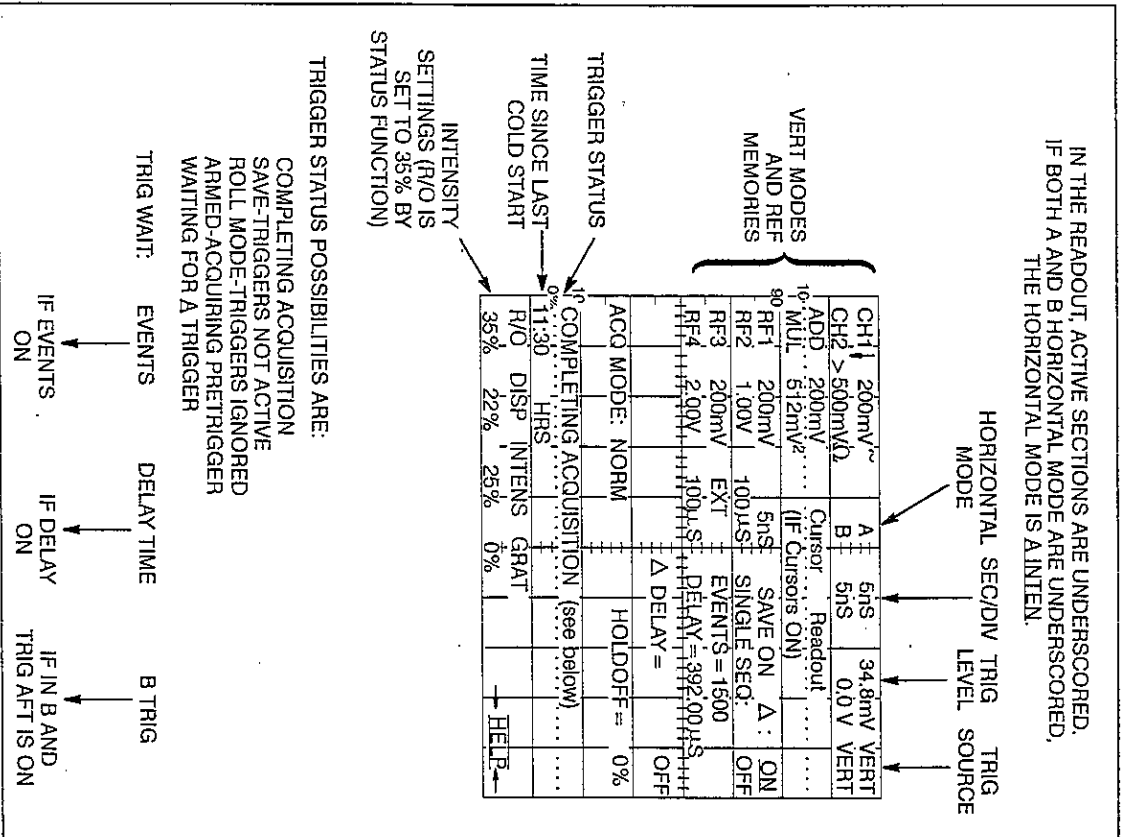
IN THE READOUT, ACTIVE SECTIONS ARE UNDERSCORED. IF BOTH A AND B HORIZONTAL MODE ARE UNDERSCORED, THE HORIZONTAL MODE IS A INTEN.

HORIZONTAL MODE

SEC/DIV

TRIG LEVEL

TRIG SOURCE

VERT MODES AND REF MEMORIES

TRIGGER STATUS

TIME SINCE LAST COLD START

INTENSITY SETTINGS (R/O IS SET TO 35% BY STATUS FUNCTION)

| CH1 200mV~ | A | 5nS | 34.8mV VERT |
|---|---|---|---|
| CH2 >500mVΩ | B | 5nS | 0.0 V VERT |
| ADD 200mV | Cursor | Readout | |
| MUL 512mV² | (IF Cursors ON) | | |
| RF1 200mV | 5nS | SAVE ON | Δ : ON |
| RF2 1.00V | 100µS | SINGLE SEQ: | OFF |
| RF3 200mV | EXT | EVENTS = 1500 | |
| RF4 2.00V | 100µS | DELAY = 392.00µS | |
| | | Δ DELAY = | OFF |
| ACQ MODE: NORM | | HOLDOFF = | 0% |
| COMPLETING ACQUISITION | | (see below) | |
| 11:30 HRS | | | |
| R/O DISP INTENS GRAT | | | |
| 35% 22% 25% 0% | | | → HELP ← |

TRIGGER STATUS POSSIBILITIES ARE:
COMPLETING ACQUISITION
SAVE-TRIGGERS NOT ACTIVE
ROLL MODE-TRIGGERS IGNORED
ARMED-ACQUIRING PRETRIGGER
WAITING FOR A TRIGGER

TRIG WAIT: EVENTS DELAY TIME B TRIG

IF EVENTS ON

IF DELAY ON

IF IN B AND TRIG AFT IS ON